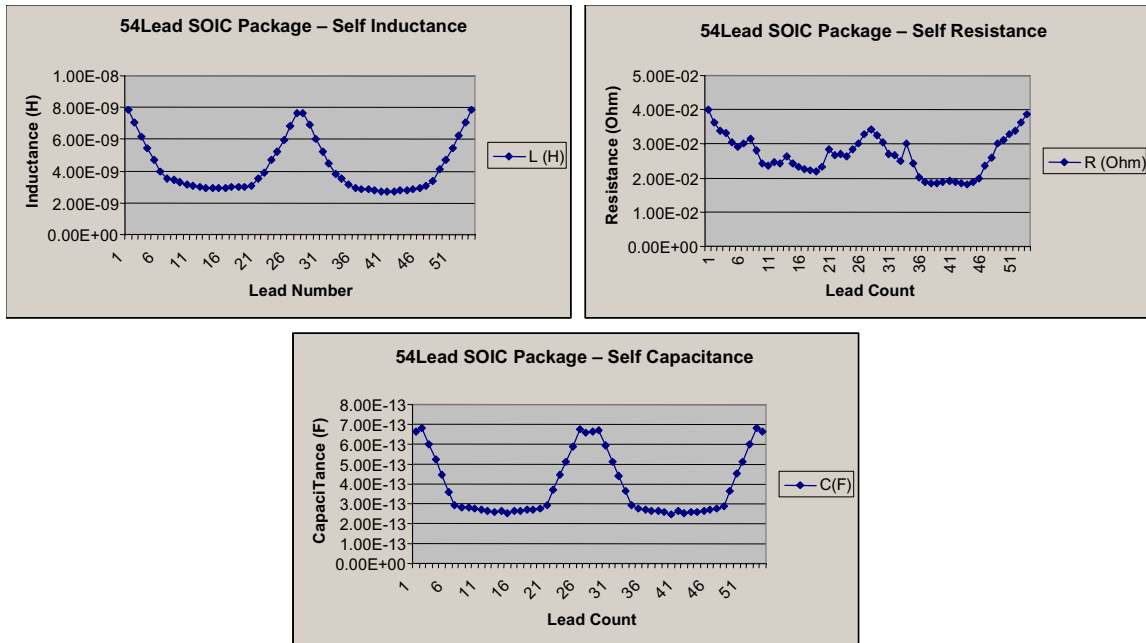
54Lead SOIC Package – Self Inductance

1.00E-08
8.00E-09
6.00E-09
4.00E-09
2.00E-09
0.00E+00

Inductance (H)

1 6 11 16 21 26 31 36 41 46 51

Lead Number

L (H)

54Lead SOIC Package – Self Resistance

5.00E-02
4.00E-02
3.00E-02
2.00E-02
1.00E-02
0.00E+00

Resistance (Ohm)

1 6 11 16 21 26 31 36 41 46 51

Lead Count

R (Ohm)

54Lead SOIC Package – Self Capacitance

8.00E-13
7.00E-13
6.00E-13
5.00E-13
4.00E-13
3.00E-13
2.00E-13
1.00E-13
0.00E+00

CapaciTance (F)

1 6 11 16 21 26 31 36 41 46 51

Lead Count

C(F)